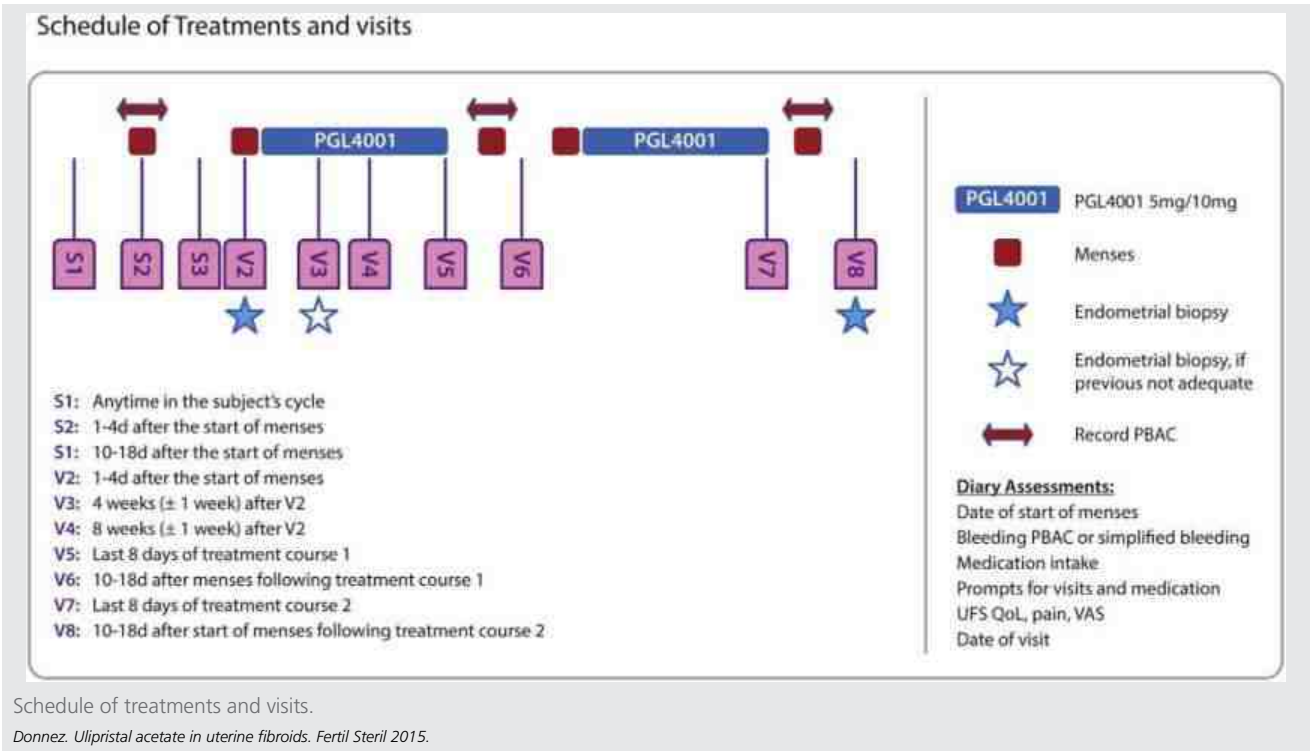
Schedule of Treatments and visits

PGL4001

PGL4001

S1 S2 S3 V2 V3 V4 V5 V6 V7 V8

S1: Anytime in the subject's cycle
S2: 1-4d after the start of menses
S1: 10-18d after the start of menses
V2: 1-4d after the start of menses
V3: 4 weeks (± 1 week) after V2
V4: 8 weeks (± 1 week) after V2
V5: Last 8 days of treatment course 1
V6: 10-18d after menses following treatment course 1
V7: Last 8 days of treatment course 2
V8: 10-18d after start of menses following treatment course 2

PGL4001 PGL4001 5mg/10mg

Menses

Endometrial biopsy

Endometrial biopsy, if previous not adequate

Record PBAC

Diary Assessments:
Date of start of menses
Bleeding PBAC or simplified bleeding
Medication intake
Prompts for visits and medication
UFS QoL, pain, VAS
Date of visit

Schedule of treatments and visits.

Donnez. Ulipristal acetate in uterine fibroids. Fertil Steril 2015.